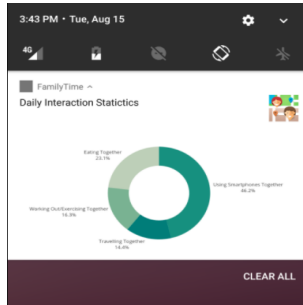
3:43 PM • Tue, Aug 15

4G

FamilyTime ^

Daily Interaction Statictics

Eating Together
23.1%

Using Smartphones Together
46.2%

Working Out/Exercising Together
15.3%

Traveling Together
15.4%

CLEAR ALL